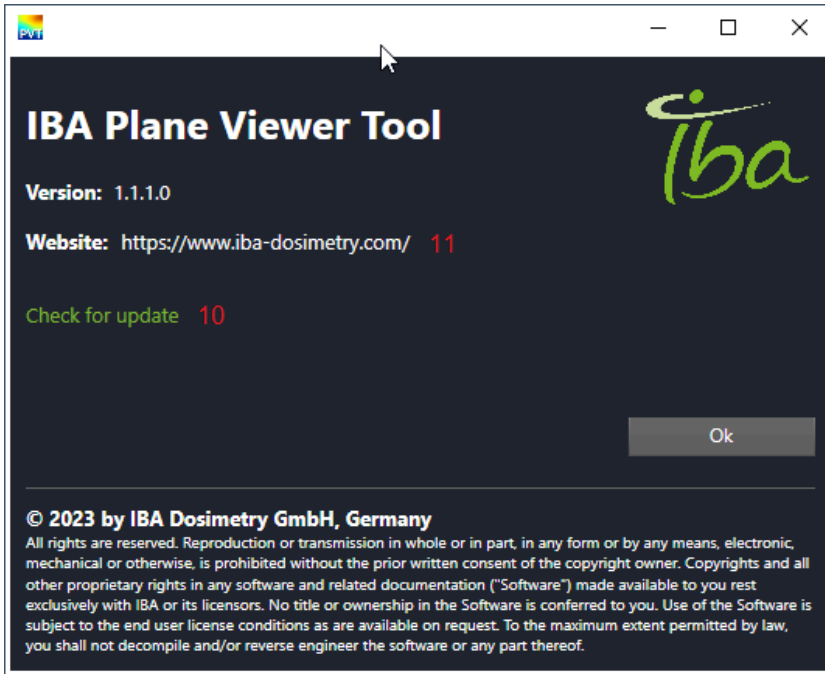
PVT

IBA Plane Viewer Tool

iba

Version: 1.1.1.0

Website: https://www.iba-dosimetry.com/ 11

Check for update 10

Ok

© 2023 by IBA Dosimetry GmbH, Germany
All rights are reserved. Reproduction or transmission in whole or in part, in any form or by any means, electronic, mechanical or otherwise, is prohibited without the prior written consent of the copyright owner. Copyrights and all other proprietary rights in any software and related documentation ("Software") made available to you rest exclusively with IBA or its licensors. No title or ownership in the Software is conferred to you. Use of the Software is subject to the end user license conditions as are available on request. To the maximum extent permitted by law, you shall not decompile and/or reverse engineer the software or any part thereof.